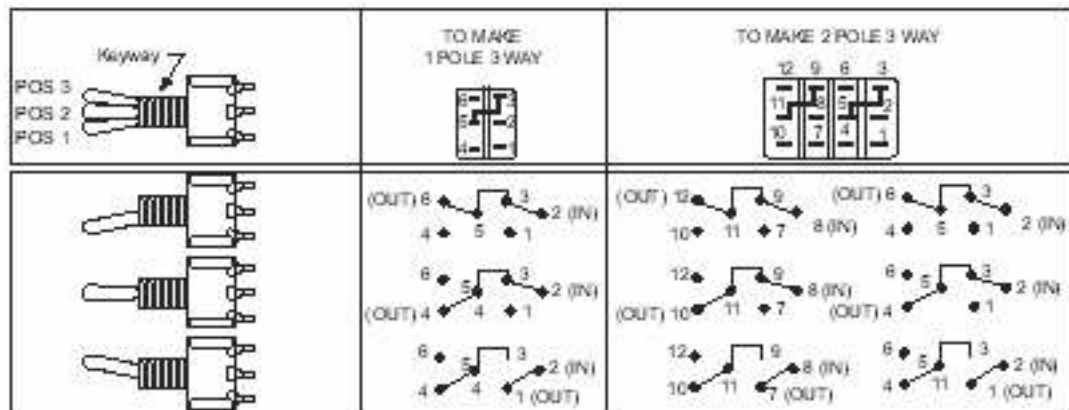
Keyway
POS 3
POS 2
POS 1

TO MAKE
1 POLE 3 WAY

6 3
5 2
4 1

TO MAKE 2 POLE 3 WAY

12 9 6 3
11 8 5 2
10 7 4 1

(OUT) 6 3 2 (IN)
4 5 1

6 5 3 2 (IN)
(OUT) 4 4 1

6 5 3 2 (IN)
4 4 1 (OUT)

(OUT) 12 9 8 (IN)
10 11 7

12 9 8 (IN)
(OUT) 10 11 7

12 9 8 (IN)
10 11 7 (OUT)

(OUT) 6 3 2 (IN)
4 5 1

6 5 3 2 (IN)
(OUT) 4 1

6 5 3 2 (IN)
4 11 1 (OUT)